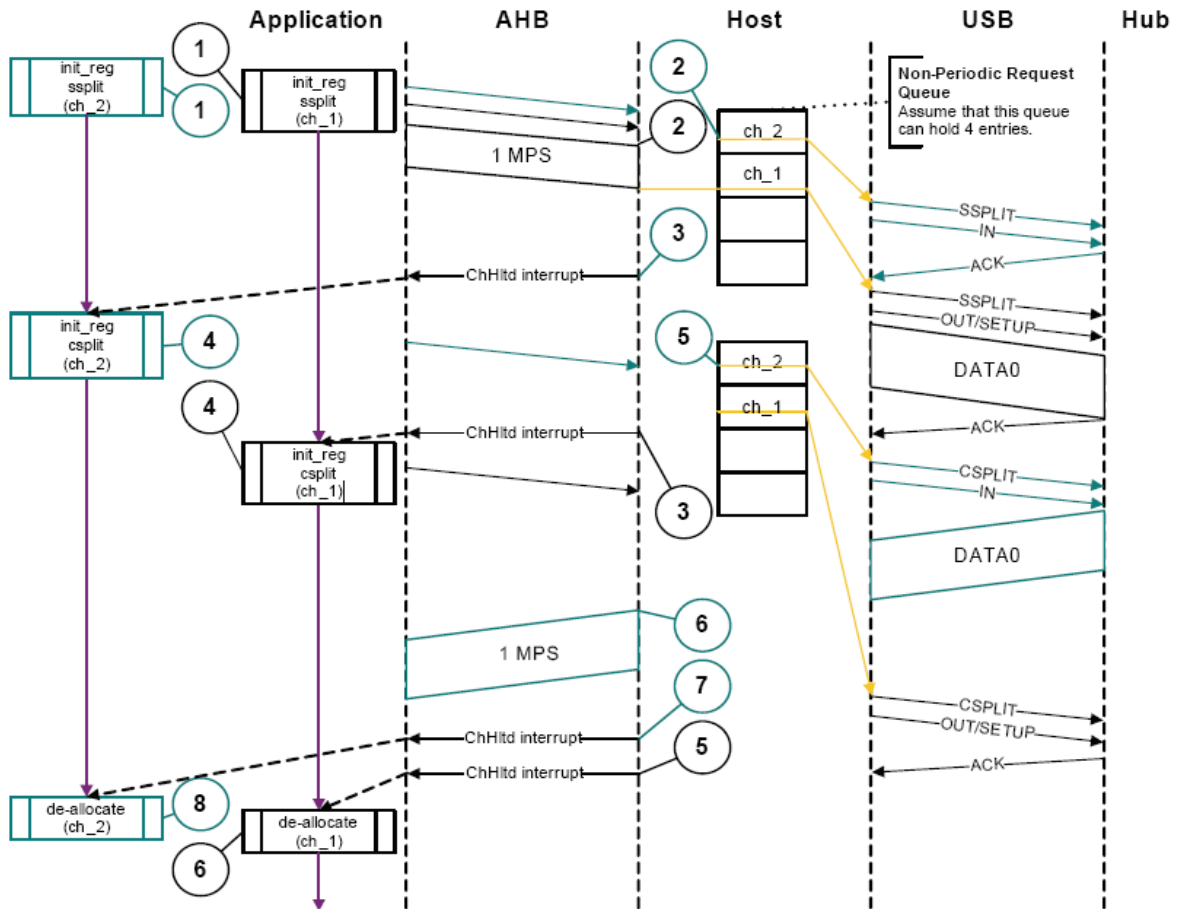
Application AHB Host USB Hub

1
init_reg
ssplit
(ch_2)
1

1
init_reg
ssplit
(ch_1)

2
2
ch_2
ch_1

Non-Periodic Request Queue
Assume that this queue can hold 4 entries.

1 MPS

SSPLIT
IN
3
ChHltd interrupt
ACK
SSPLIT
OUT/SETUP

init_reg
csplit
(ch_2)
4

5
ch_2
ch_1
DATA0

4
ChHltd interrupt
ACK
init_reg
csplit
(ch_1)
CSPLIT
IN
3
DATA0

1 MPS
6
7
CSPLIT
OUT/SETUP
ChHltd interrupt
5
ChHltd interrupt
ACK

de-allocate
(ch_2)
8
de-allocate
(ch_1)
6